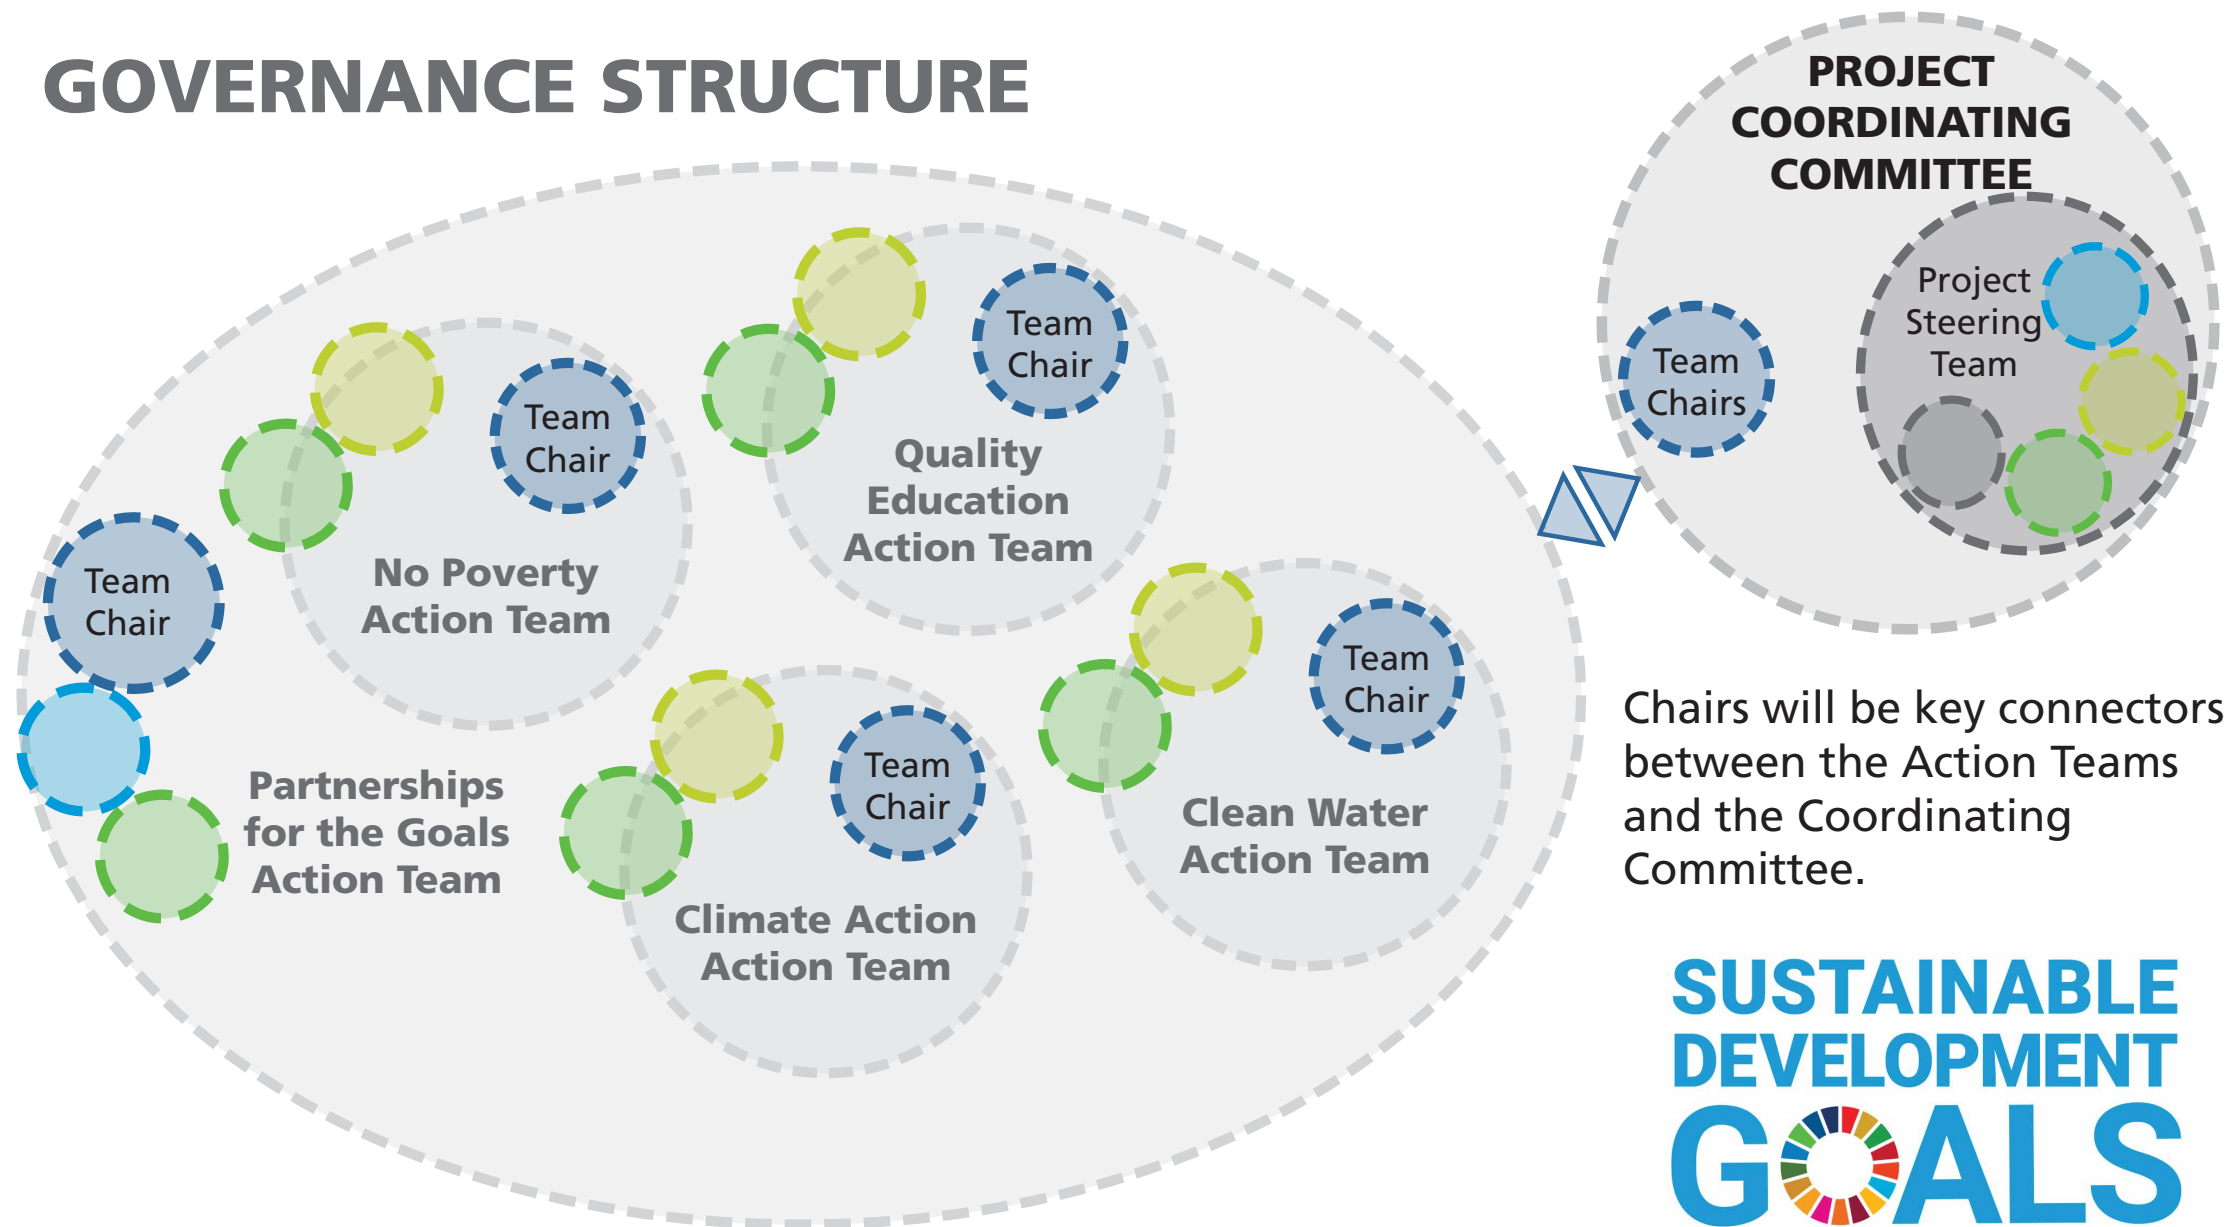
GOVERNANCE STRUCTURE

PROJECT COORDINATING COMMITTEE

Project Steering Team

Team Chairs

Team Chair

Quality Education Action Team

Team Chair

No Poverty Action Team

Team Chair

Partnerships for the Goals Action Team

Team Chair

Climate Action Action Team

Team Chair

Clean Water Action Team

Chairs will be key connectors between the Action Teams and the Coordinating Committee.

SUSTAINABLE DEVELOPMENT GOALS